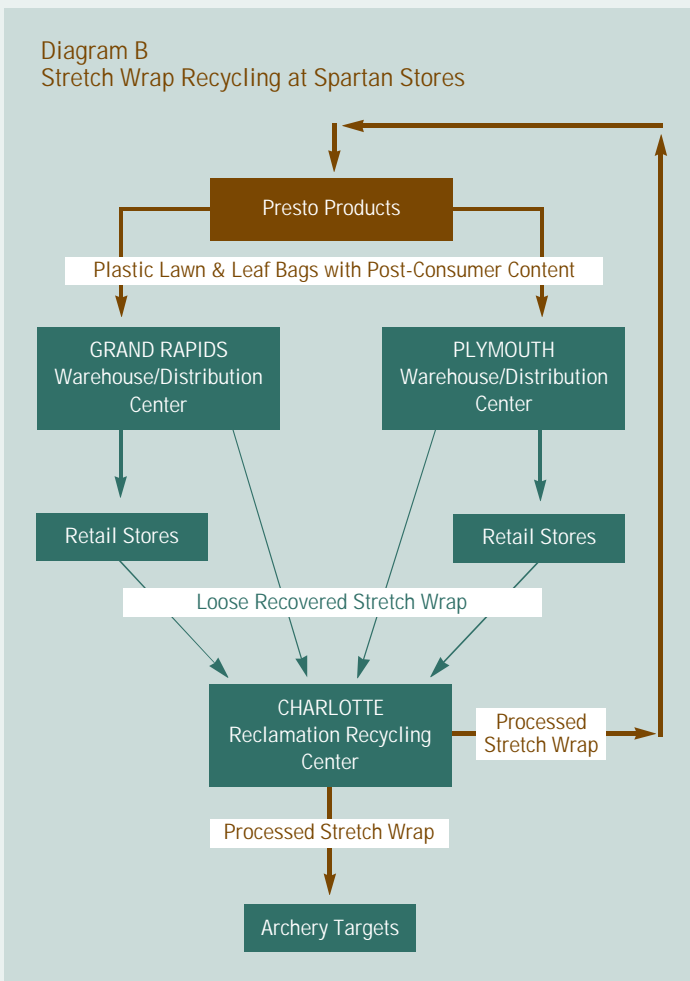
Diagram B
Stretch Wrap Recycling at Spartan Stores

Presto Products

Plastic Lawn & Leaf Bags with Post-Consumer Content

GRAND RAPIDS
Warehouse/Distribution Center

PLYMOUTH
Warehouse/Distribution Center

Retail Stores

Retail Stores

Loose Recovered Stretch Wrap

CHARLOTTE
Reclamation Recycling Center

Processed Stretch Wrap

Processed Stretch Wrap

Archery Targets